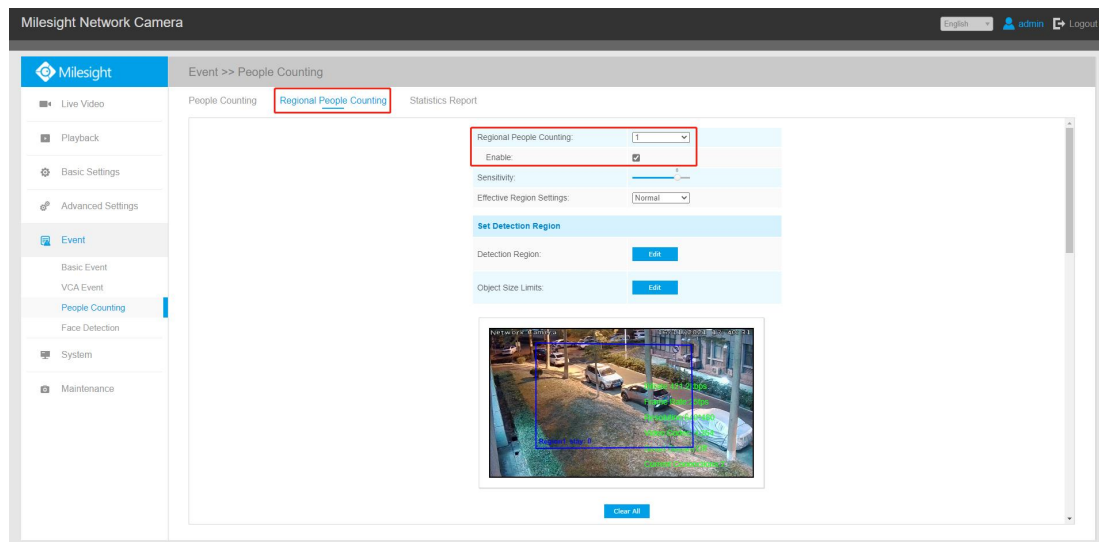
Milesight Network Camera

English admin Logout

Milesight

Event >> People Counting

Live Video

Playback

Basic Settings

Advanced Settings

Event

Basic Event

VCA Event

People Counting

Face Detection

System

Maintenance

People Counting Regional People Counting Statistics Report

| Regional People Counting: | 1 |
|---|---|
| Enable: | ☑ |
| Sensitivity: | |
| Effective Region Settings: | Normal |

Set Detection Region

Detection Region: Edit

Object Size Limits: Edit

Network Camera

Region1 stay: 0

Clear All